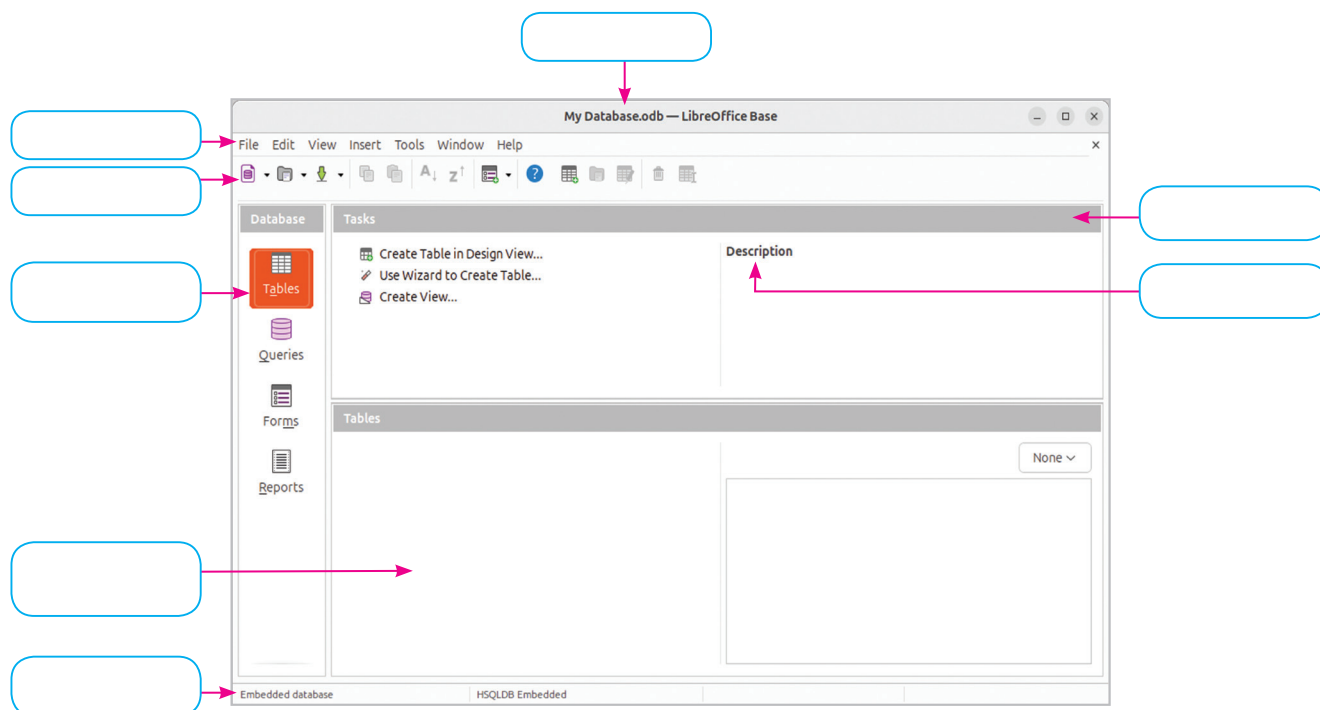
My Database.odb — LibreOffice Base

File Edit View Insert Tools Window Help

Database

Tables

Queries

Forms

Reports

Tasks

Create Table in Design View...

Use Wizard to Create Table...

Create View...

Description

Tables

None

Embedded database

HSQLDB Embedded